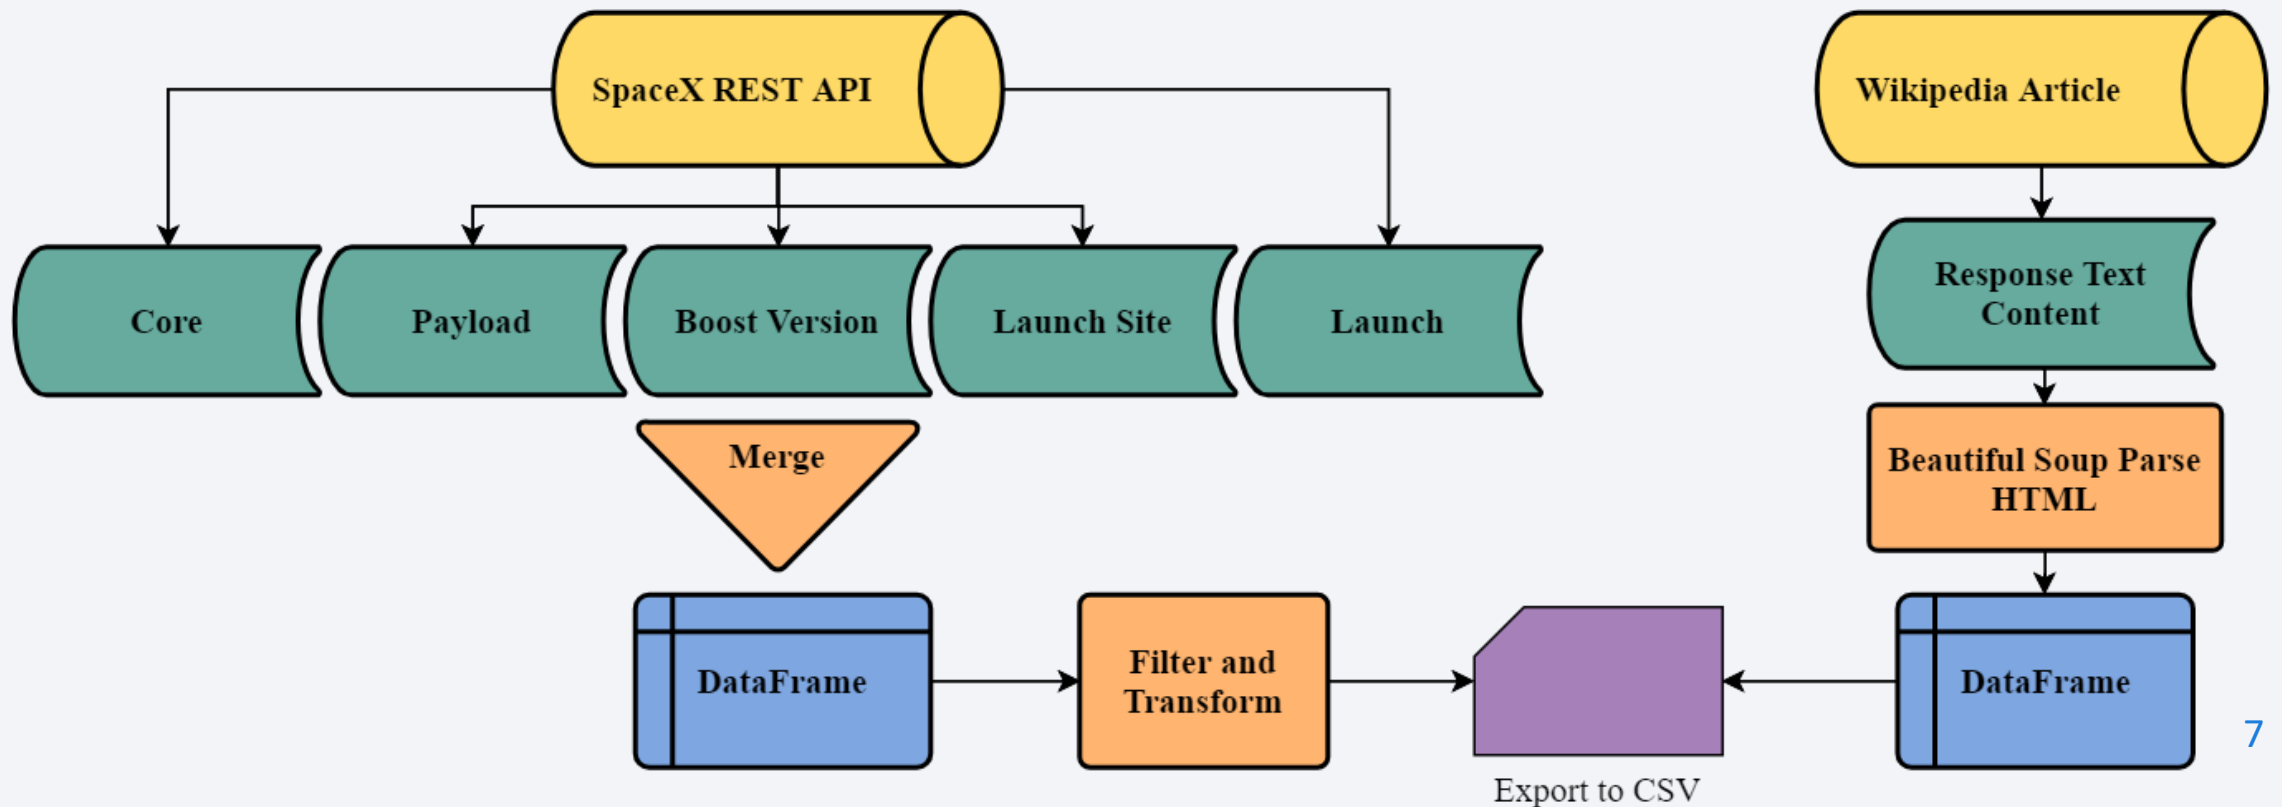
SpaceX REST API

Wikipedia Article

Core

Payload

Boost Version

Launch Site

Launch

Response Text Content

Merge

Beautiful Soup Parse HTML

DataFrame

Filter and Transform

DataFrame

Export to CSV

7